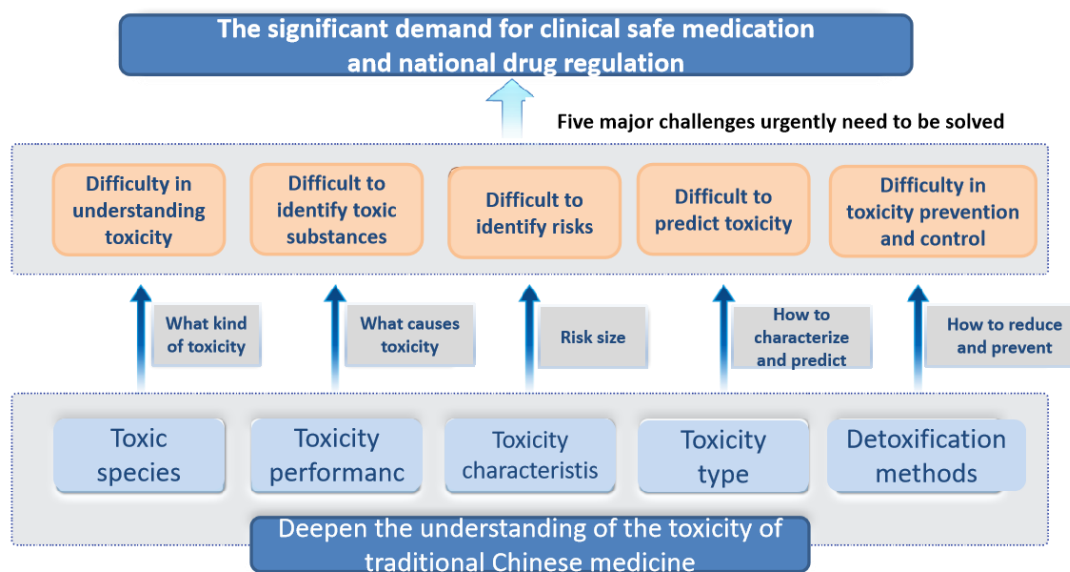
The significant demand for clinical safe medication and national drug regulation

Five major challenges urgently need to be solved

Difficulty in understanding toxicity

Difficult to identify toxic substances

Difficult to identify risks

Difficult to predict toxicity

Difficulty in toxicity prevention and control

What kind of toxicity

What causes toxicity

Risk size

How to characterize and predict

How to reduce and prevent

Toxic species

Toxicity performanc

Toxicity characteristis

Toxicity type

Detoxification methods

Deepen the understanding of the toxicity of traditional Chinese medicine